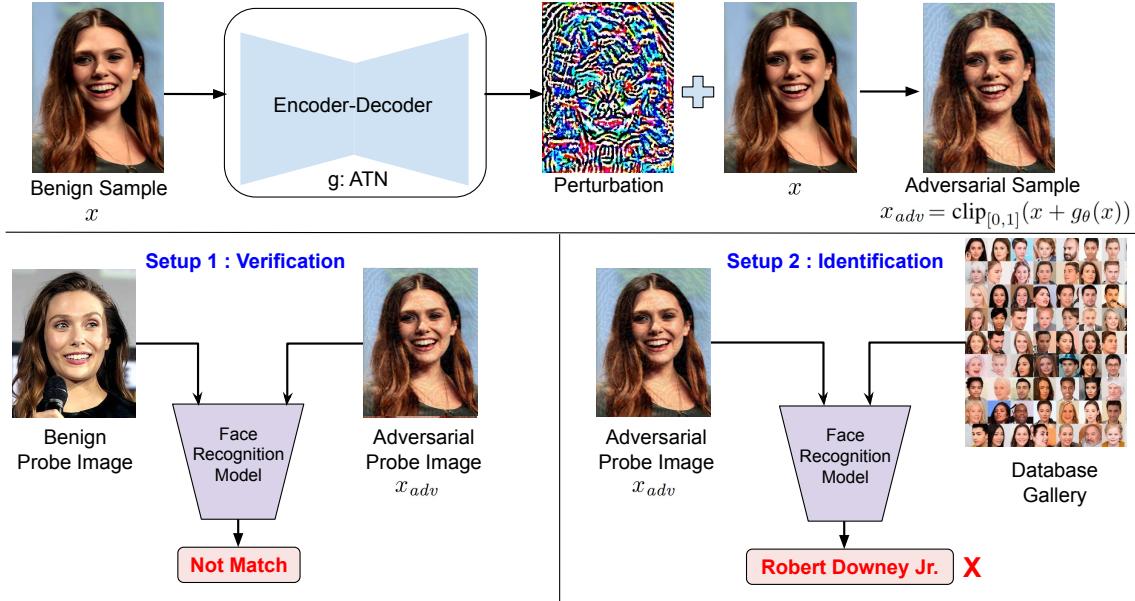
Benign Sample
$x$

Encoder-Decoder

g: ATN

Perturbation

$x$

Adversarial Sample
$x_{adv} = \text{clip}_{[0,1]}(x + g_{\theta}(x))$

Setup 1 : Verification

Benign Probe Image

Face Recognition Model

Adversarial Probe Image
$x_{adv}$

Not Match

Setup 2 : Identification

Adversarial Probe Image
$x_{adv}$

Face Recognition Model

Database Gallery

Robert Downey Jr. X